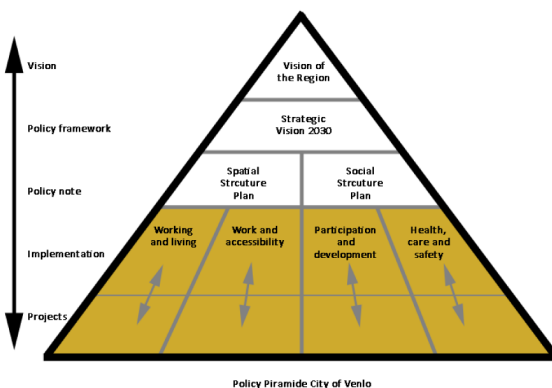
Vision

Policy framework

Policy note

Implementation

Projects

Vision of the Region

Strategic Vision 2030

Spatial Strcuture Plan

Social Strcuture Plan

Working and living

Work and accessibility

Participation and development

Health, care and safety

Policy Piramide City of Venlo